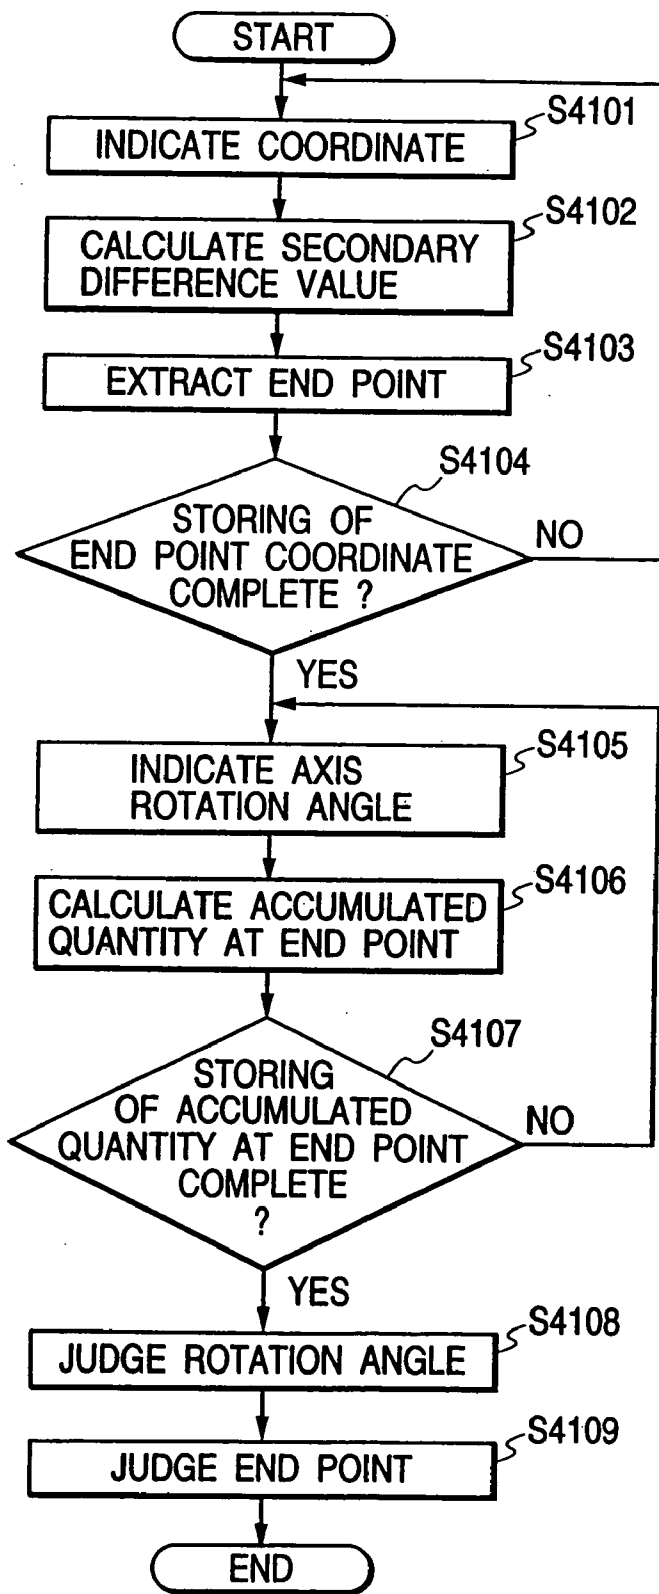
START

S4101
INDICATE COORDINATE

S4102
CALCULATE SECONDARY DIFFERENCE VALUE

S4103
EXTRACT END POINT

S4104
STORING OF END POINT COORDINATE COMPLETE ?

NO

YES

S4105
INDICATE AXIS ROTATION ANGLE

S4106
CALCULATE ACCUMULATED QUANTITY AT END POINT

S4107
STORING OF ACCUMULATED QUANTITY AT END POINT COMPLETE ?

NO

YES

S4108
JUDGE ROTATION ANGLE

S4109
JUDGE END POINT

END